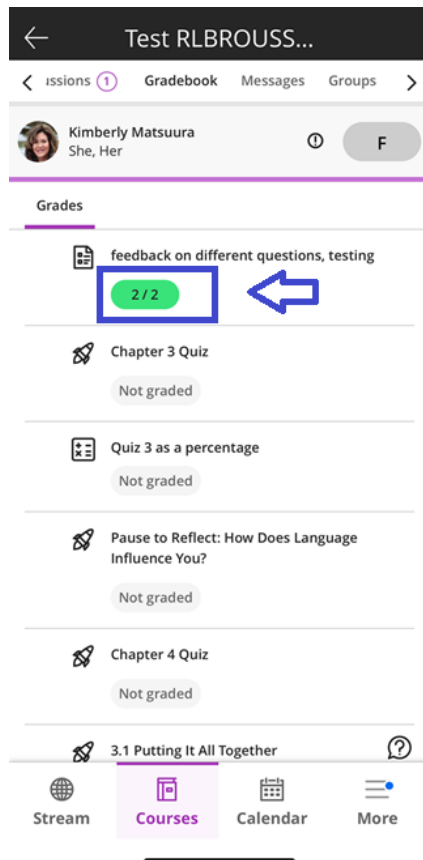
Test RLBROUSS...

ussions 1 Gradebook Messages Groups

Kimberly Matsuura
She, Her

F

Grades

feedback on different questions, testing

2 / 2

Chapter 3 Quiz

Not graded

Quiz 3 as a percentage

Not graded

Pause to Reflect: How Does Language Influence You?

Not graded

Chapter 4 Quiz

Not graded

3.1 Putting It All Together

Stream Courses Calendar More